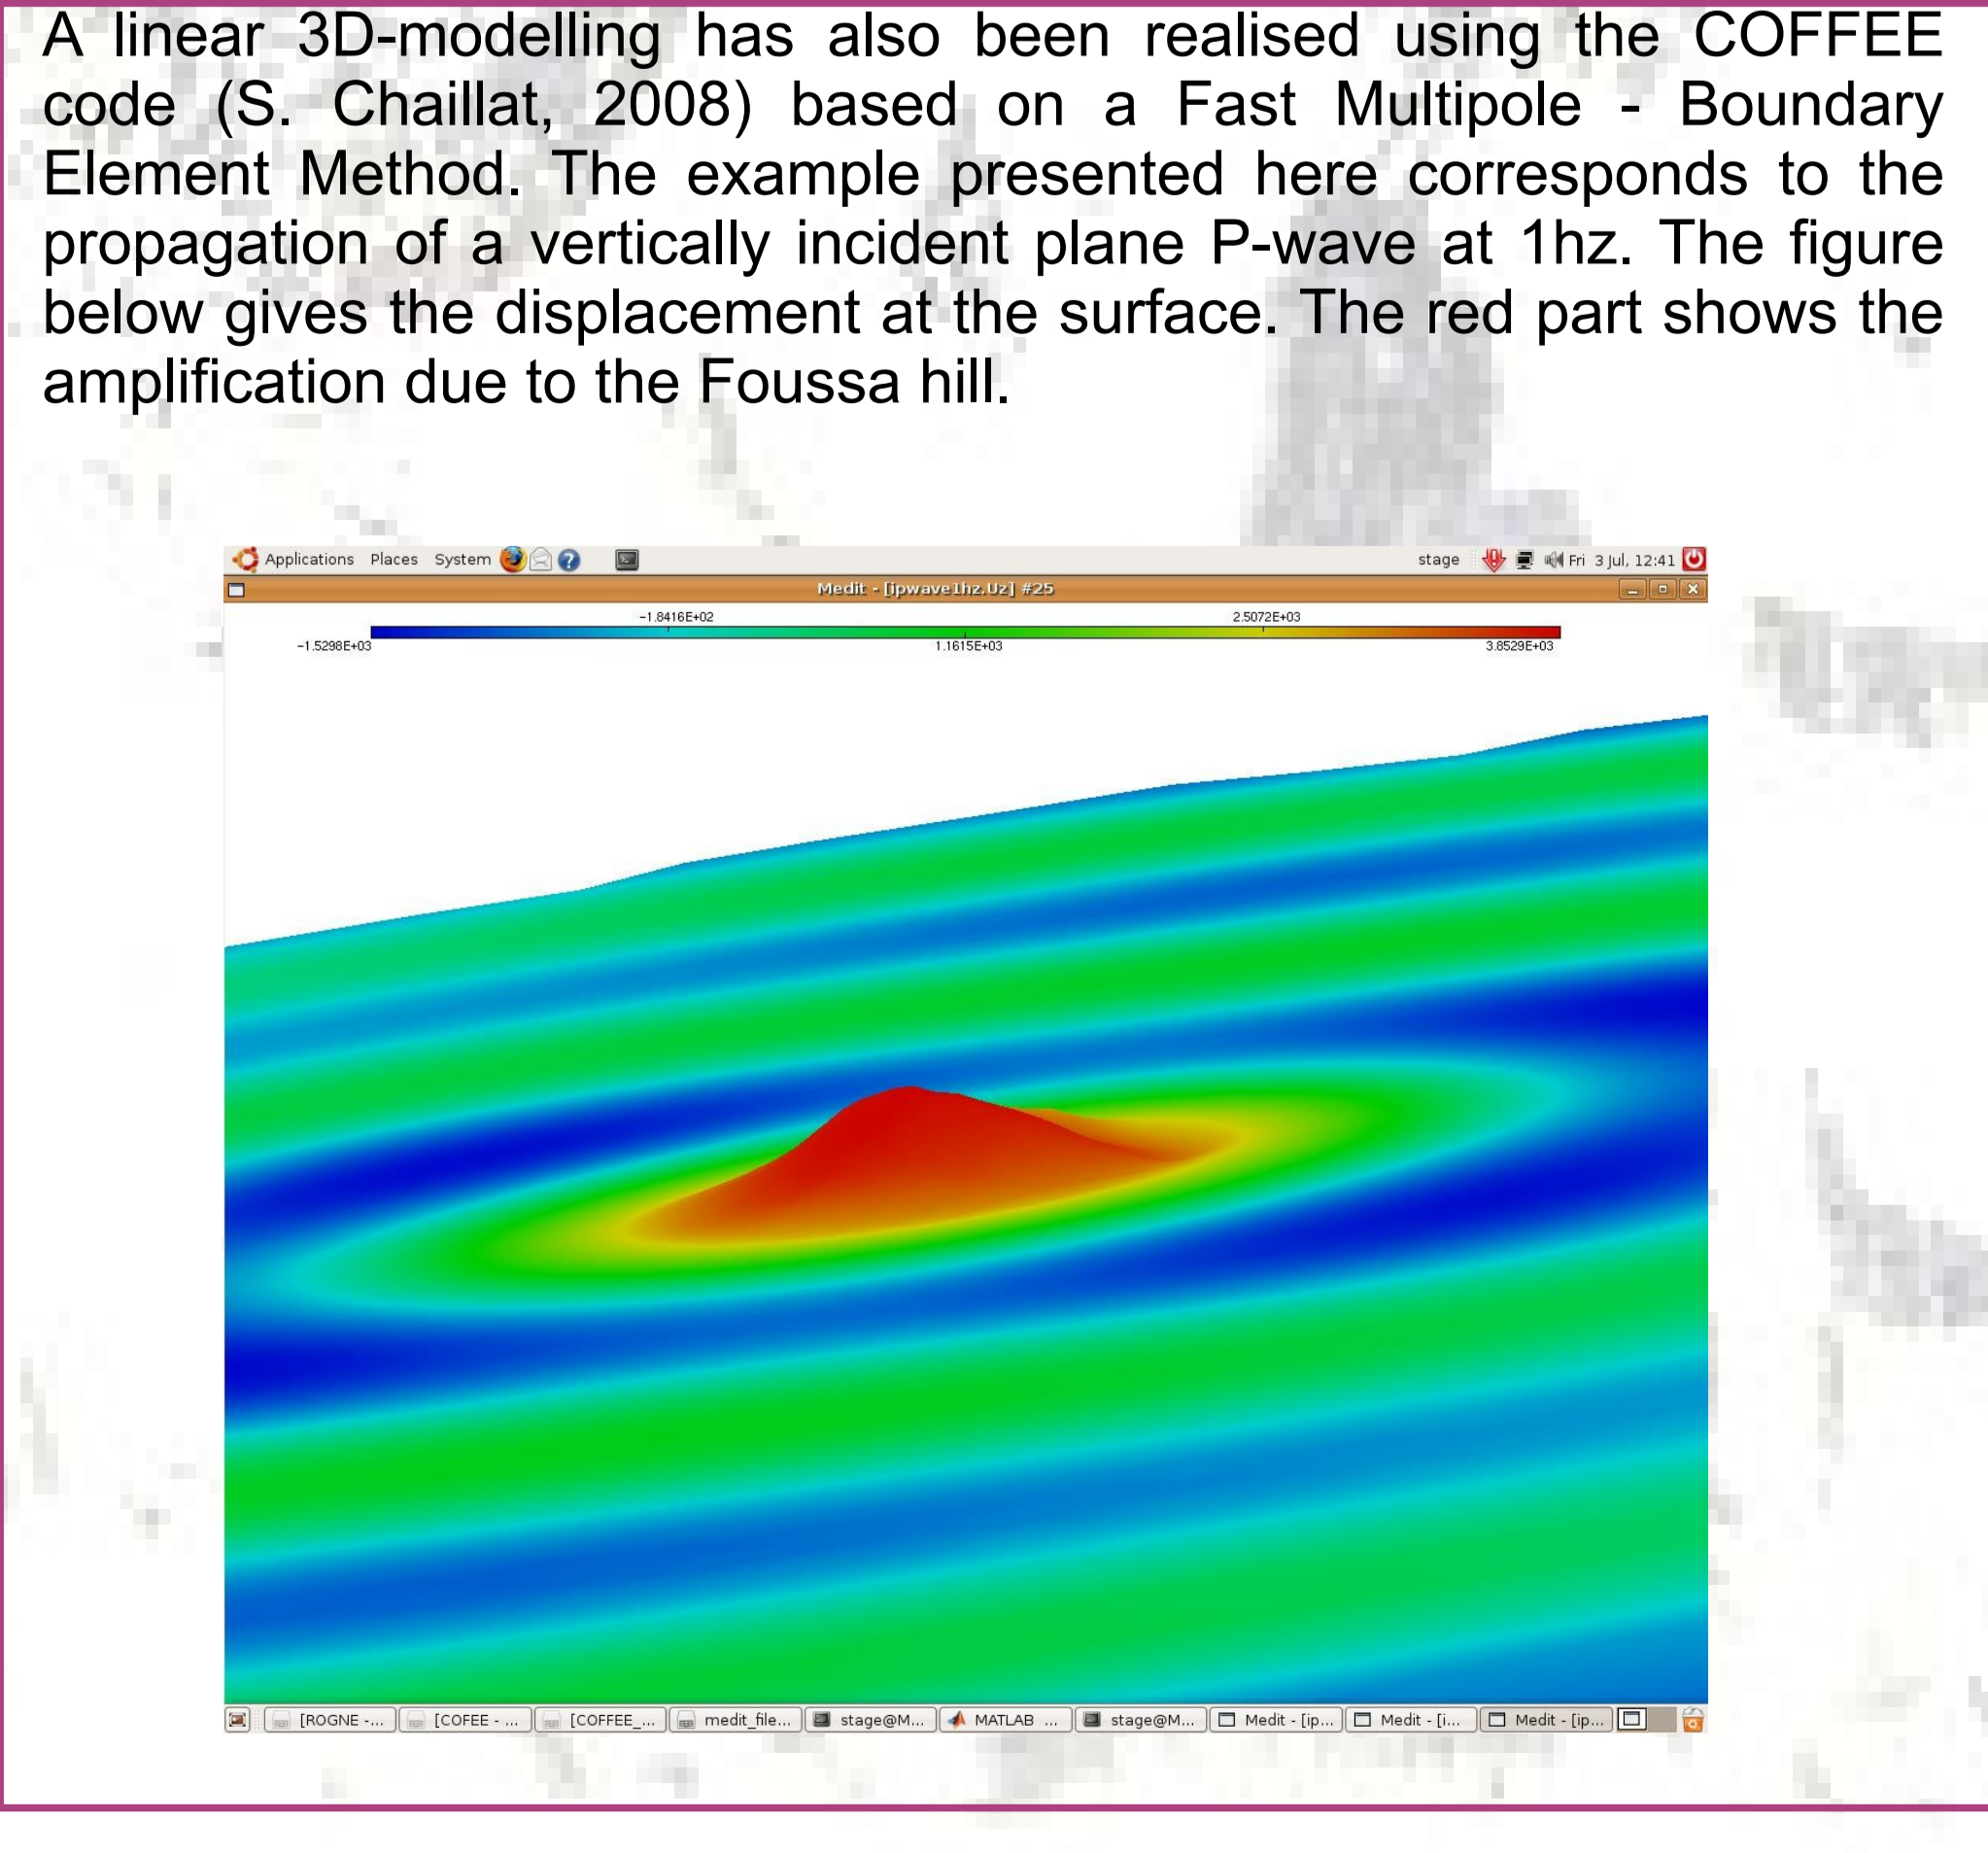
A linear 3D-modelling has also been realised using the COFFEE code (S. Chaillat, 2008) based on a Fast Multipole - Boundary Element Method. The example presented here corresponds to the propagation of a vertically incident plane P-wave at 1hz. The figure below gives the displacement at the surface. The red part shows the amplification due to the Foussa hill.

Applications Places System

stage Fri 3 Jul, 12:41

Medit - [ipwave1hz.Uz] #25

−1.8416E+02 2.5072E+03

−1.5298E+03 1.1615E+03 3.8529E+03

[ROGNE -... [COFEE - ... [COFFEE_... medit_file... stage@M... MATLAB ... stage@M... Medit - [ip... Medit - [i... Medit - [ip...